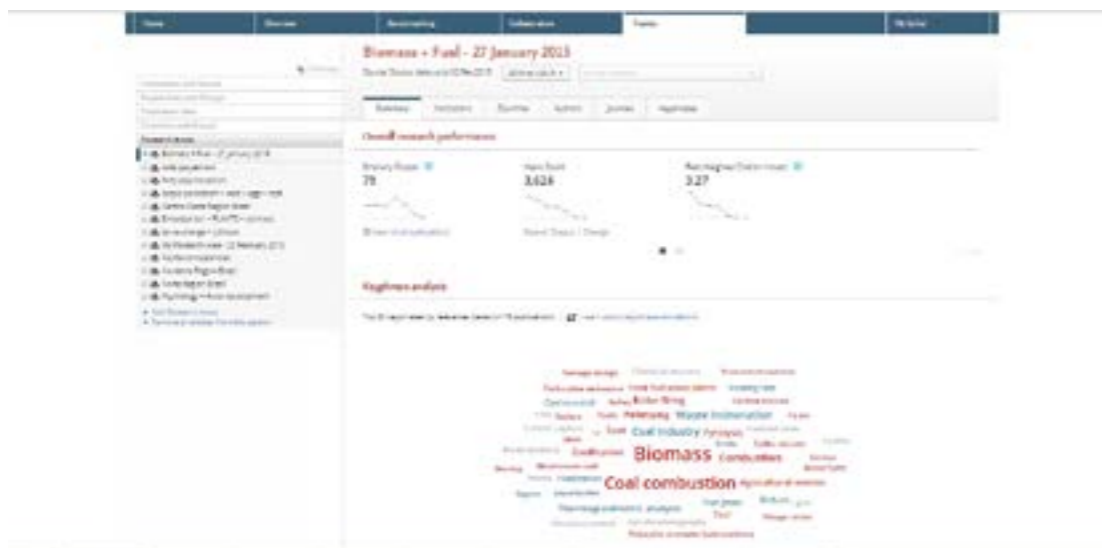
Home | Overview | Benchmarking | Collaboration | Trends | My SciVal

Biomass + Fuel - 27 January 2015

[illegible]

Research Areas
Biomass + Fuel - 27 January 2015
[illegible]

Summary | Institutions | Countries | Authors | Journals | Keyphrases

Overall research performance

Scholarly Output
79

Views Count
3,626

Field-Weighted Citation Impact
3.27

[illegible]

Keyphrase analysis

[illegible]

Biomass
Coal combustion
Combustion
Coal industry
Waste incineration
Pelletizing
Boiler firing
Coal power
Thermogravimetric analysis
Agricultural wastes
Fuel
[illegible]